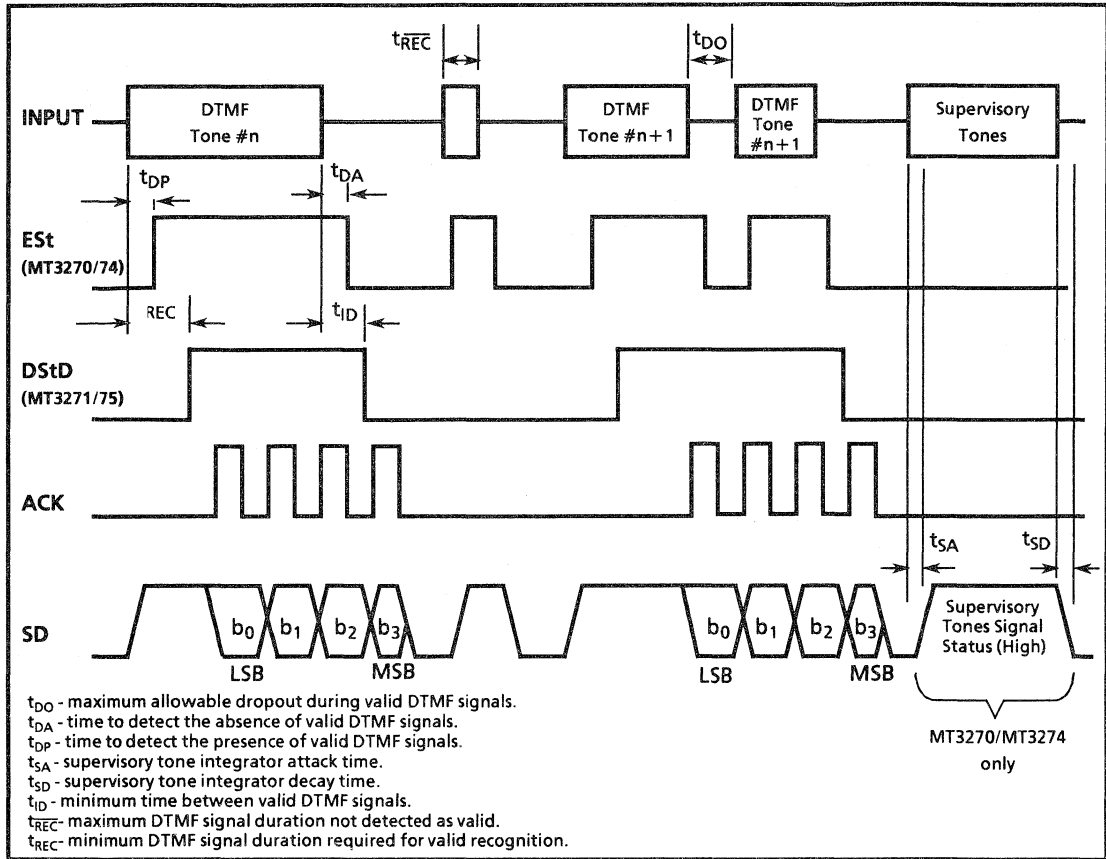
$t_{\overline{REC}}$ $t_{DO}$

INPUT
DTMF Tone #n
DTMF Tone #n+1
DTMF Tone #n+1
Supervisory Tones

$t_{DP}$ $t_{DA}$

ESt (MT3270/74)

REC $t_{ID}$

DStD (MT3271/75)

ACK

$t_{SA}$ $t_{SD}$

SD
$b_0$ $b_1$ $b_2$ $b_3$
LSB MSB
$b_0$ $b_1$ $b_2$ $b_3$
LSB MSB
Supervisory Tones Signal Status (High)

MT3270/MT3274 only

$t_{DO}$ - maximum allowable dropout during valid DTMF signals.
$t_{DA}$ - time to detect the absence of valid DTMF signals.
$t_{DP}$ - time to detect the presence of valid DTMF signals.
$t_{SA}$ - supervisory tone integrator attack time.
$t_{SD}$ - supervisory tone integrator decay time.
$t_{ID}$ - minimum time between valid DTMF signals.
$t_{\overline{REC}}$ - maximum DTMF signal duration not detected as valid.
$t_{REC}$ - minimum DTMF signal duration required for valid recognition.